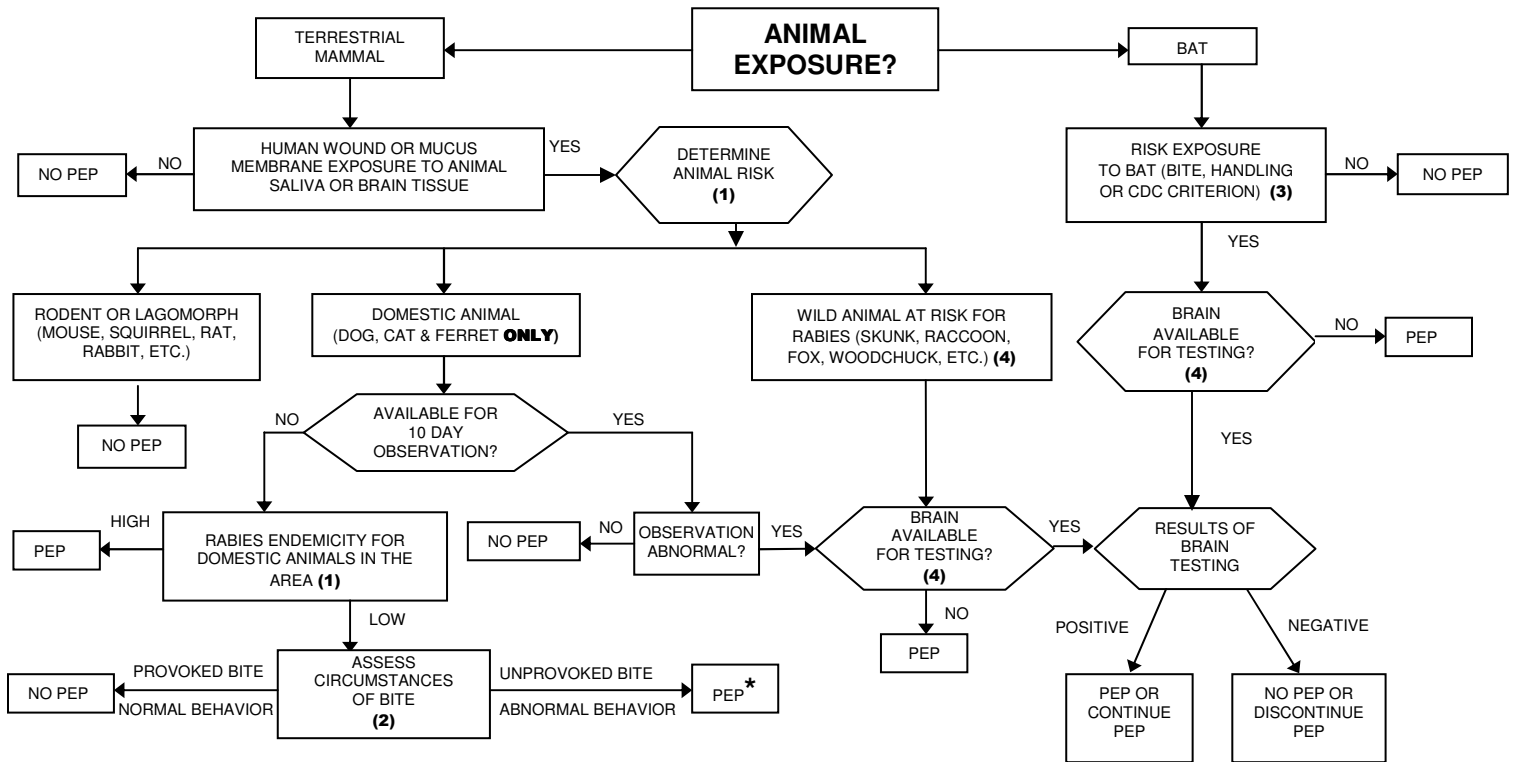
ANIMAL EXPOSURE?

TERRESTRIAL MAMMAL

BAT

HUMAN WOUND OR MUCUS MEMBRANE EXPOSURE TO ANIMAL SALIVA OR BRAIN TISSUE

NO

NO PEP

YES

DETERMINE ANIMAL RISK (1)

RISK EXPOSURE TO BAT (BITE, HANDLING OR CDC CRITERION) (3)

NO

NO PEP

YES

RODENT OR LAGOMORPH (MOUSE, SQUIRREL, RAT, RABBIT, ETC.)

NO PEP

DOMESTIC ANIMAL (DOG, CAT & FERRET ONLY)

WILD ANIMAL AT RISK FOR RABIES (SKUNK, RACCOON, FOX, WOODCHUCK, ETC.) (4)

BRAIN AVAILABLE FOR TESTING? (4)

NO

PEP

YES

NO

AVAILABLE FOR 10 DAY OBSERVATION?

YES

HIGH

PEP

RABIES ENDEMICITY FOR DOMESTIC ANIMALS IN THE AREA (1)

NO PEP

NO

OBSERVATION ABNORMAL?

YES

BRAIN AVAILABLE FOR TESTING? (4)

YES

RESULTS OF BRAIN TESTING

NO

PEP

LOW

POSITIVE

NEGATIVE

NO PEP

PROVOKED BITE

NORMAL BEHAVIOR

ASSESS CIRCUMSTANCES OF BITE (2)

UNPROVOKED BITE

ABNORMAL BEHAVIOR

PEP*

PEP OR CONTINUE PEP

NO PEP OR DISCONTINUE PEP